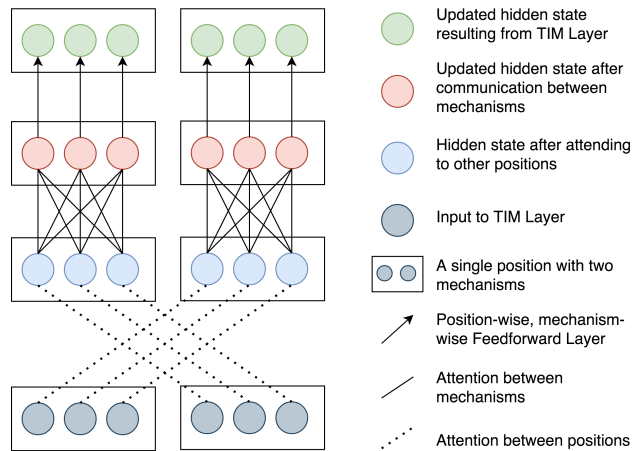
Updated hidden state resulting from TIM Layer

Updated hidden state after communication between mechanisms

Hidden state after attending to other positions

Input to TIM Layer

A single position with two mechanisms

Position-wise, mechanism-wise Feedforward Layer

Attention between mechanisms

Attention between positions